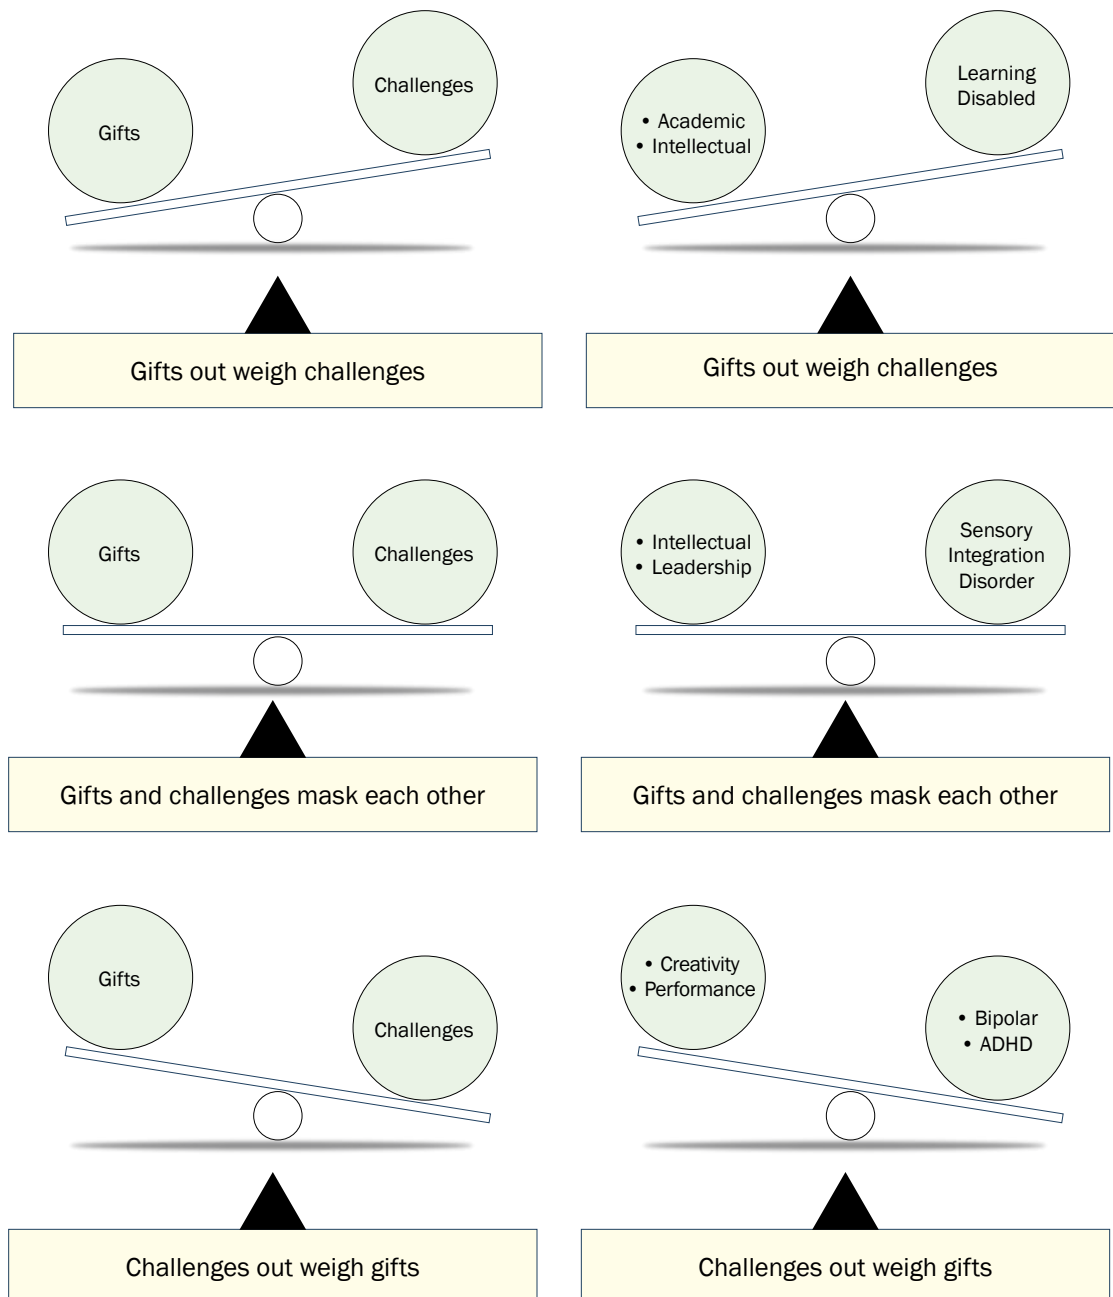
Gifts

Challenges

Gifts out weigh challenges

• Academic
• Intellectual

Learning Disabled

Gifts out weigh challenges

Gifts

Challenges

Gifts and challenges mask each other

• Intellectual
• Leadership

Sensory Integration Disorder

Gifts and challenges mask each other

Gifts

Challenges

Challenges out weigh gifts

• Creativity
• Performance

• Bipolar
• ADHD

Challenges out weigh gifts